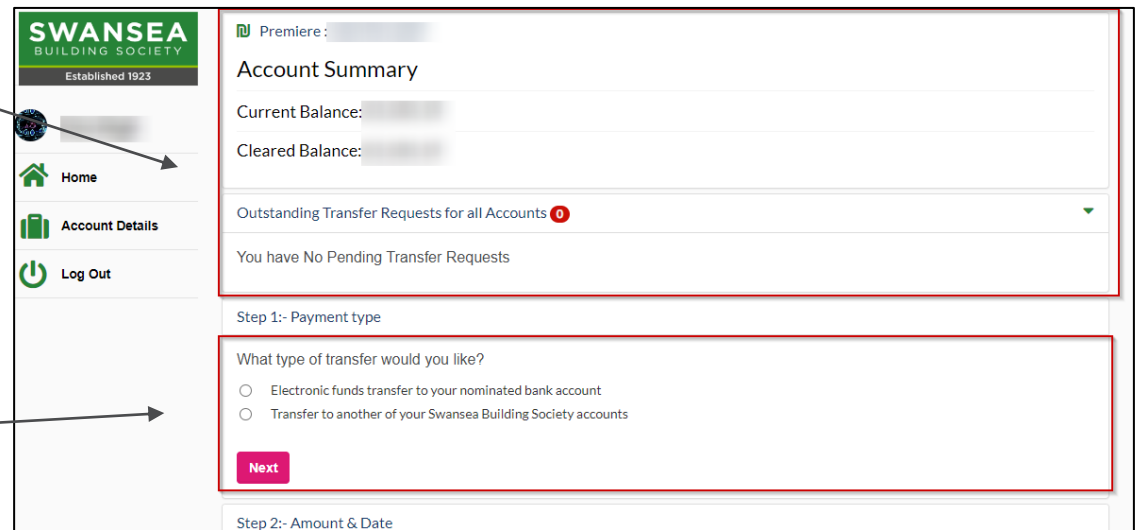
SWANSEA
BUILDING SOCIETY
Established 1923

Home

Account Details

Log Out

Premiere : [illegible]

Account Summary

Current Balance: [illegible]

Cleared Balance: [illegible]

Outstanding Transfer Requests for all Accounts 0

You have No Pending Transfer Requests

Step 1:- Payment type

What type of transfer would you like?

Electronic funds transfer to your nominated bank account

Transfer to another of your Swansea Building Society accounts

Next

Step 2:- Amount & Date